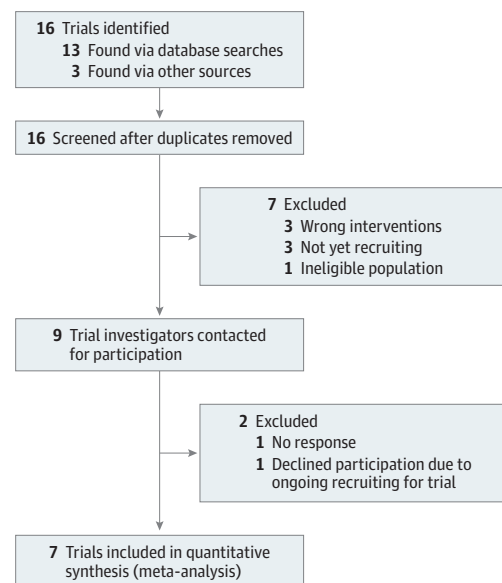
16 Trials identified
13 Found via database searches
3 Found via other sources

16 Screened after duplicates removed

7 Excluded
3 Wrong interventions
3 Not yet recruiting
1 Ineligible population

9 Trial investigators contacted for participation

2 Excluded
1 No response
1 Declined participation due to ongoing recruiting for trial

7 Trials included in quantitative synthesis (meta-analysis)